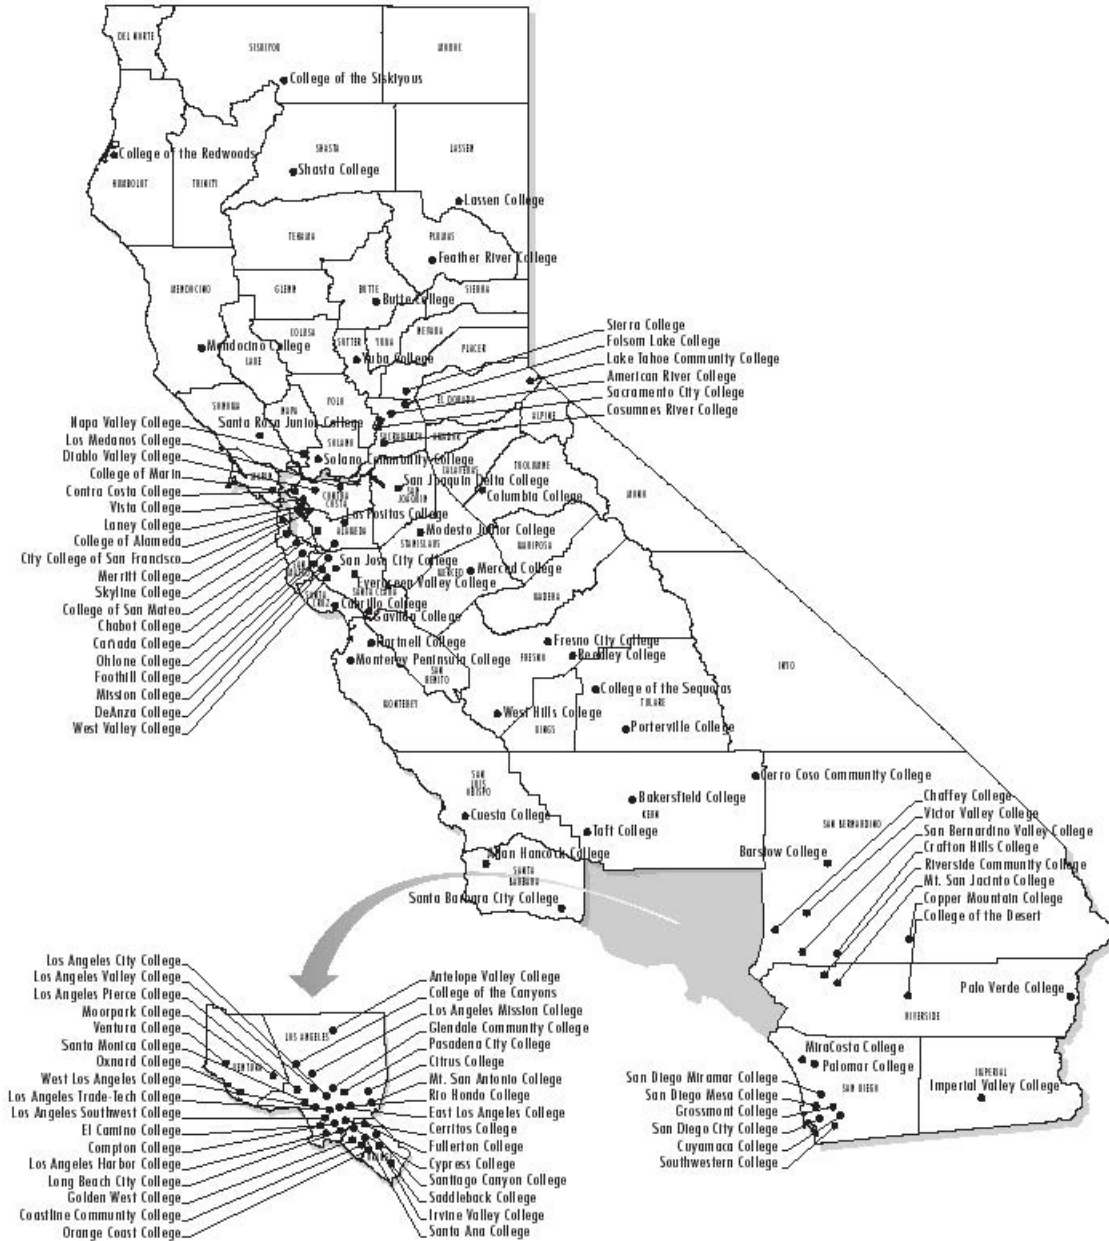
DEL NORTE
SISKIYOU
MODOC
College of the Siskiyous
College of the Redwoods
SHASTA
Shasta College
LASSEN
HUMBOLDT
TRINITY
Lassen College
TEHAMA
PLUMAS
Feather River College
MENDOCINO
GLENN
BUTTE
Butte College
SIERRA
COLUSA
SUTTER
YUBA
NEVADA
PLACER
Mendocino College
LAKE
Yuba College
Sierra College
Folsom Lake College
Lake Tahoe Community College
American River College
Sacramento City College
Cosumnes River College
SONOMA
NAPA
YOLO
EL DORADO
ALPINE
Napa Valley College
Santa Rosa Junior College
Los Medanos College
Diablo Valley College
SOLANO
SACRAMENTO
AMADOR
Solano Community College
College of Marin
CALAVERAS
TUOLUMNE
Contra Costa College
San Joaquin Delta College
Columbia College
MONO
Vista College
CONTRA COSTA
SAN JOAQUIN
Laney College
Los Positas College
College of Alameda
ALAMEDA
Modesto Junior College
STANISLAUS
City College of San Francisco
MARIPOSA
Merritt College
San Jose City College
MERCED
Merced College
Skyline College
Evergreen Valley College
College of San Mateo
SANTA CLARA
MADERA
Chabot College
Cabrillo College
Gavilan College
Cañada College
Fresno City College
Ohlone College
Hartnell College
FRESNO
Reedley College
Foothill College
Monterey Peninsula College
SAN BENITO
INYO
Mission College
College of the Sequoias
DeAnza College
MONTEREY
TULARE
West Valley College
West Hills College
Porterville College
KINGS
SAN LUIS OBISPO
Cerro Coso Community College
Bakersfield College
KERN
Chaffey College
Cuesta College
Victor Valley College
Taft College
SAN BERNARDINO
San Bernardino Valley College
Allan Hancock College
Crafton Hills College
Barstow College
SANTA BARBARA
Riverside Community College
Mt. San Jacinto College
Santa Barbara City College
Copper Mountain College
College of the Desert
Los Angeles City College
Los Angeles Valley College
Antelope Valley College
College of the Canyons
Los Angeles Pierce College
Los Angeles Mission College
Moorpark College
Glendale Community College
LOS ANGELES
Ventura College
Pasadena City College
Santa Monica College
Citrus College
Palo Verde College
Oxnard College
VENTURA
Mt. San Antonio College
RIVERSIDE
West Los Angeles College
Rio Hondo College
Los Angeles Trade-Tech College
East Los Angeles College
MiraCosta College
Los Angeles Southwest College
Cerritos College
Palomar College
IMPERIAL
El Camino College
Fullerton College
San Diego Miramar College
SAN DIEGO
Imperial Valley College
Compton College
Cypress College
San Diego Mesa College
Los Angeles Harbor College
Santiago Canyon College
Grossmont College
Long Beach City College
ORANGE
Saddleback College
San Diego City College
Golden West College
Irvine Valley College
Cuyamaca College
Coastline Community College
Santa Ana College
Southwestern College
Orange Coast College